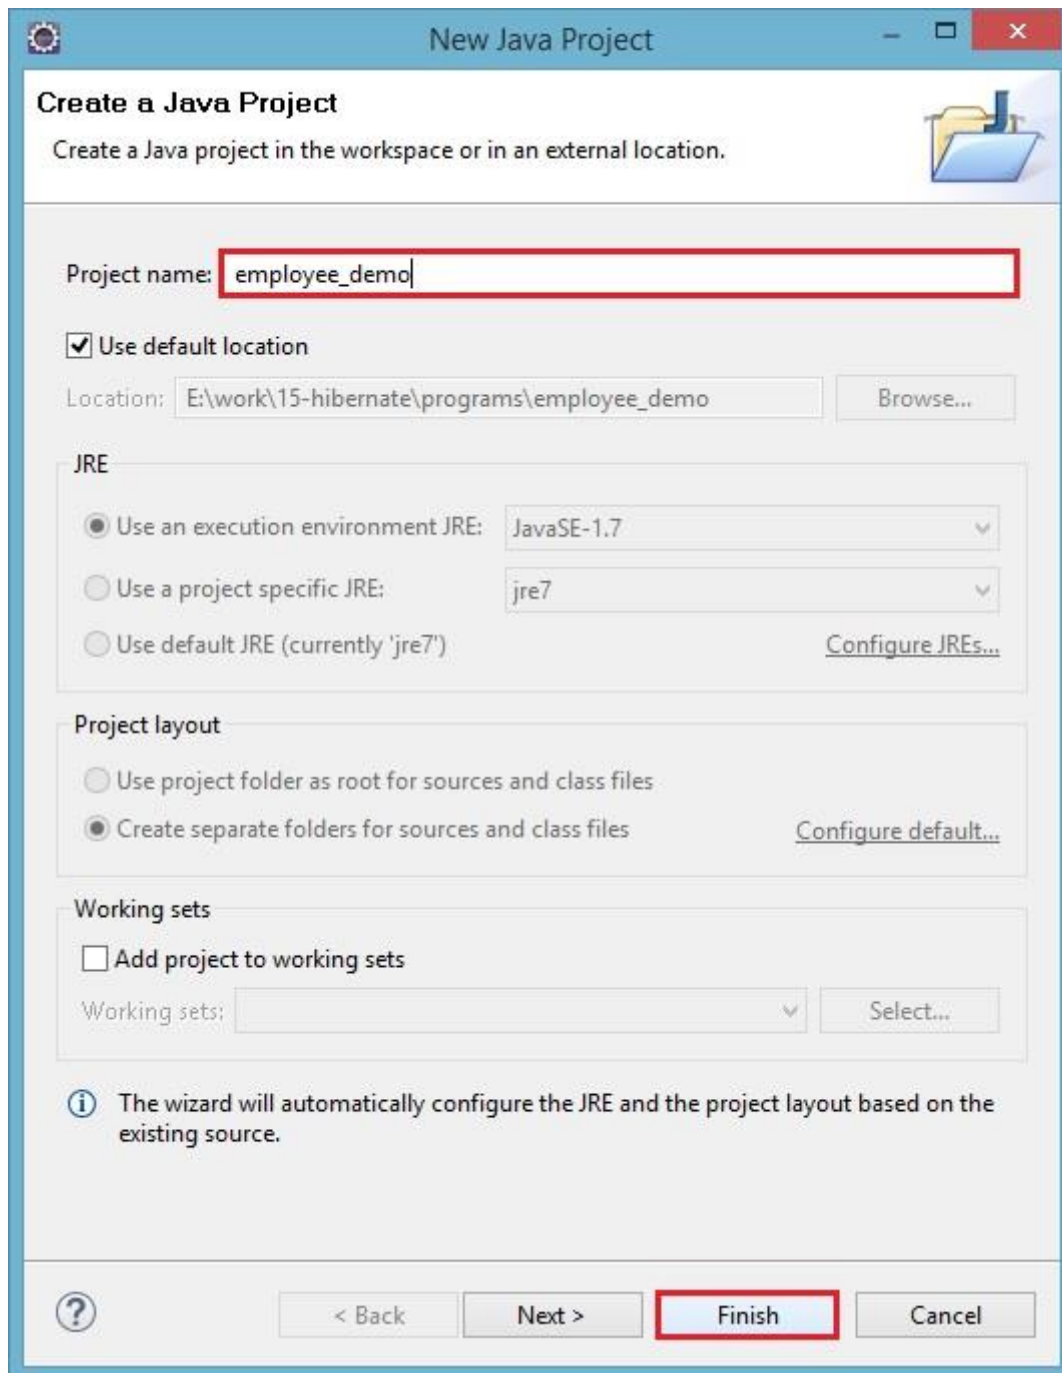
New Java Project

Create a Java Project

Create a Java project in the workspace or in an external location.

Project name: employee_demo

Use default location

Location: E:\work\15-hibernate\programs\employee_demo

Browse...

JRE

Use an execution environment JRE: JavaSE-1.7

Use a project specific JRE: jre7

Use default JRE (currently 'jre7')

Configure JREs...

Project layout

Use project folder as root for sources and class files

Create separate folders for sources and class files

Configure default...

Working sets

Add project to working sets

Working sets:

Select...

The wizard will automatically configure the JRE and the project layout based on the existing source.

< Back

Next >

Finish

Cancel